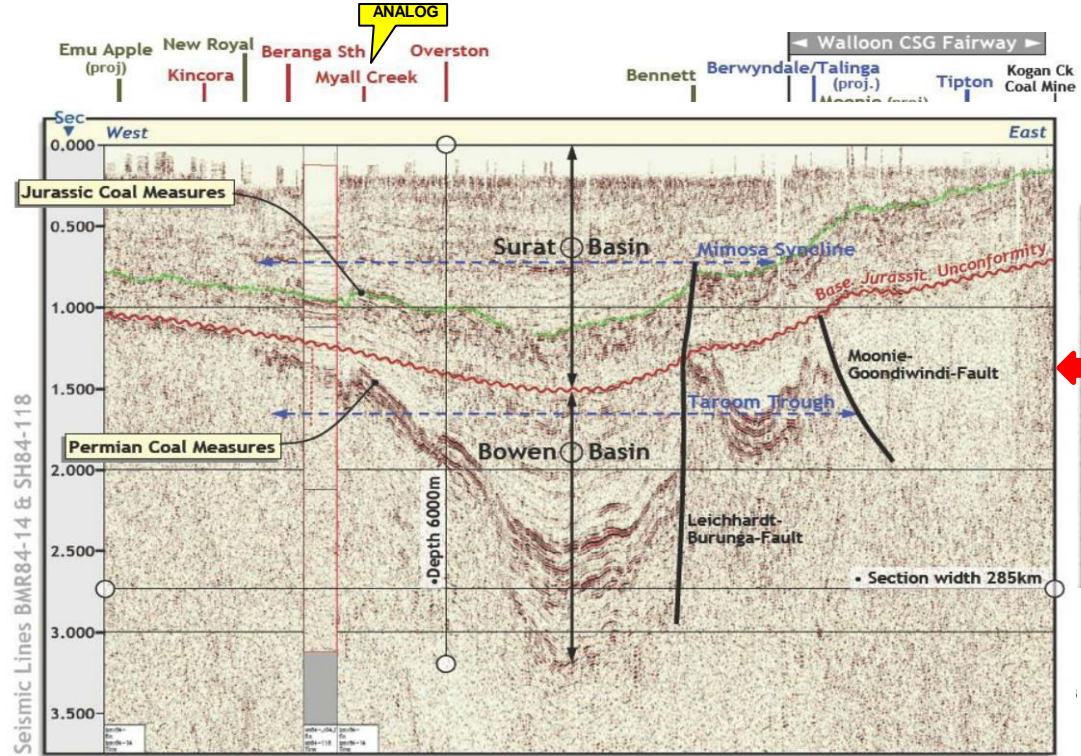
ANALOG

Emu Apple (proj)
New Royal
Kincora
Beranga Sth
Myall Creek
Overston
Bennett
Berwyndale/Talinga (proj.)
Moonie (proj)
Walloon CSG Fairway
Tipton
Kogan Ck Coal Mine

Sec
West
East
0.000
0.500
1.000
1.500
2.000
2.500
3.000
3.500

Jurassic Coal Measures
Surat Basin
Mimosa Syncline
Base Jurassic Unconformity
Moonie-Goondiwindi-Fault
Taroom Trough
Permian Coal Measures
Bowen Basin
Leichhardt-Burunga-Fault
•Depth 6000m
• Section width 285km

Seismic Lines BMR84-14 & SH84-118